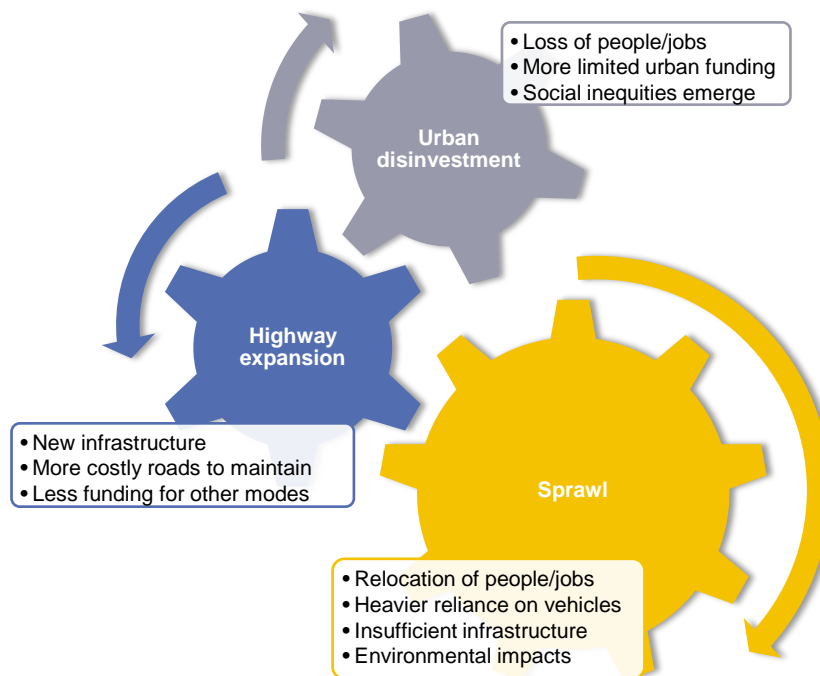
• Loss of people/jobs
• More limited urban funding
• Social inequities emerge

Urban disinvestment

Highway expansion

• New infrastructure
• More costly roads to maintain
• Less funding for other modes

Sprawl

• Relocation of people/jobs
• Heavier reliance on vehicles
• Insufficient infrastructure
• Environmental impacts